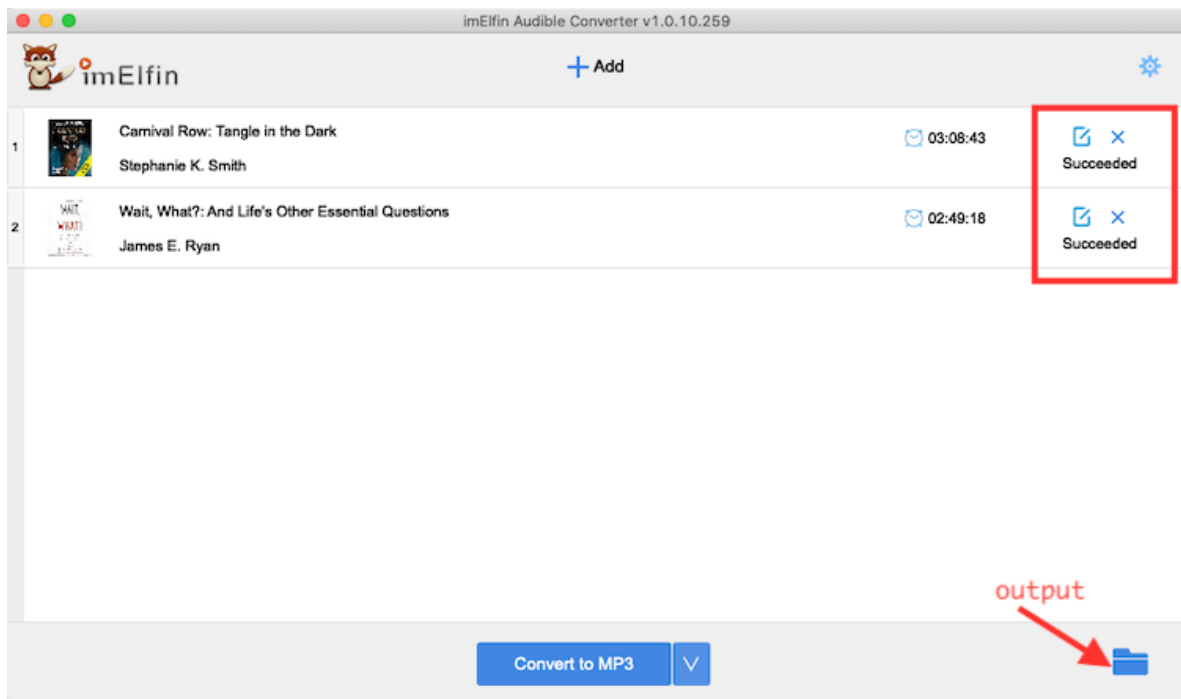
imElfin Audible Converter v1.0.10.259

imElfin

+ Add

1

Carnival Row: Tangle in the Dark

Stephanie K. Smith

03:08:43

Succeeded

2

Wait, What?: And Life's Other Essential Questions

James E. Ryan

02:49:18

Succeeded

output

Convert to MP3